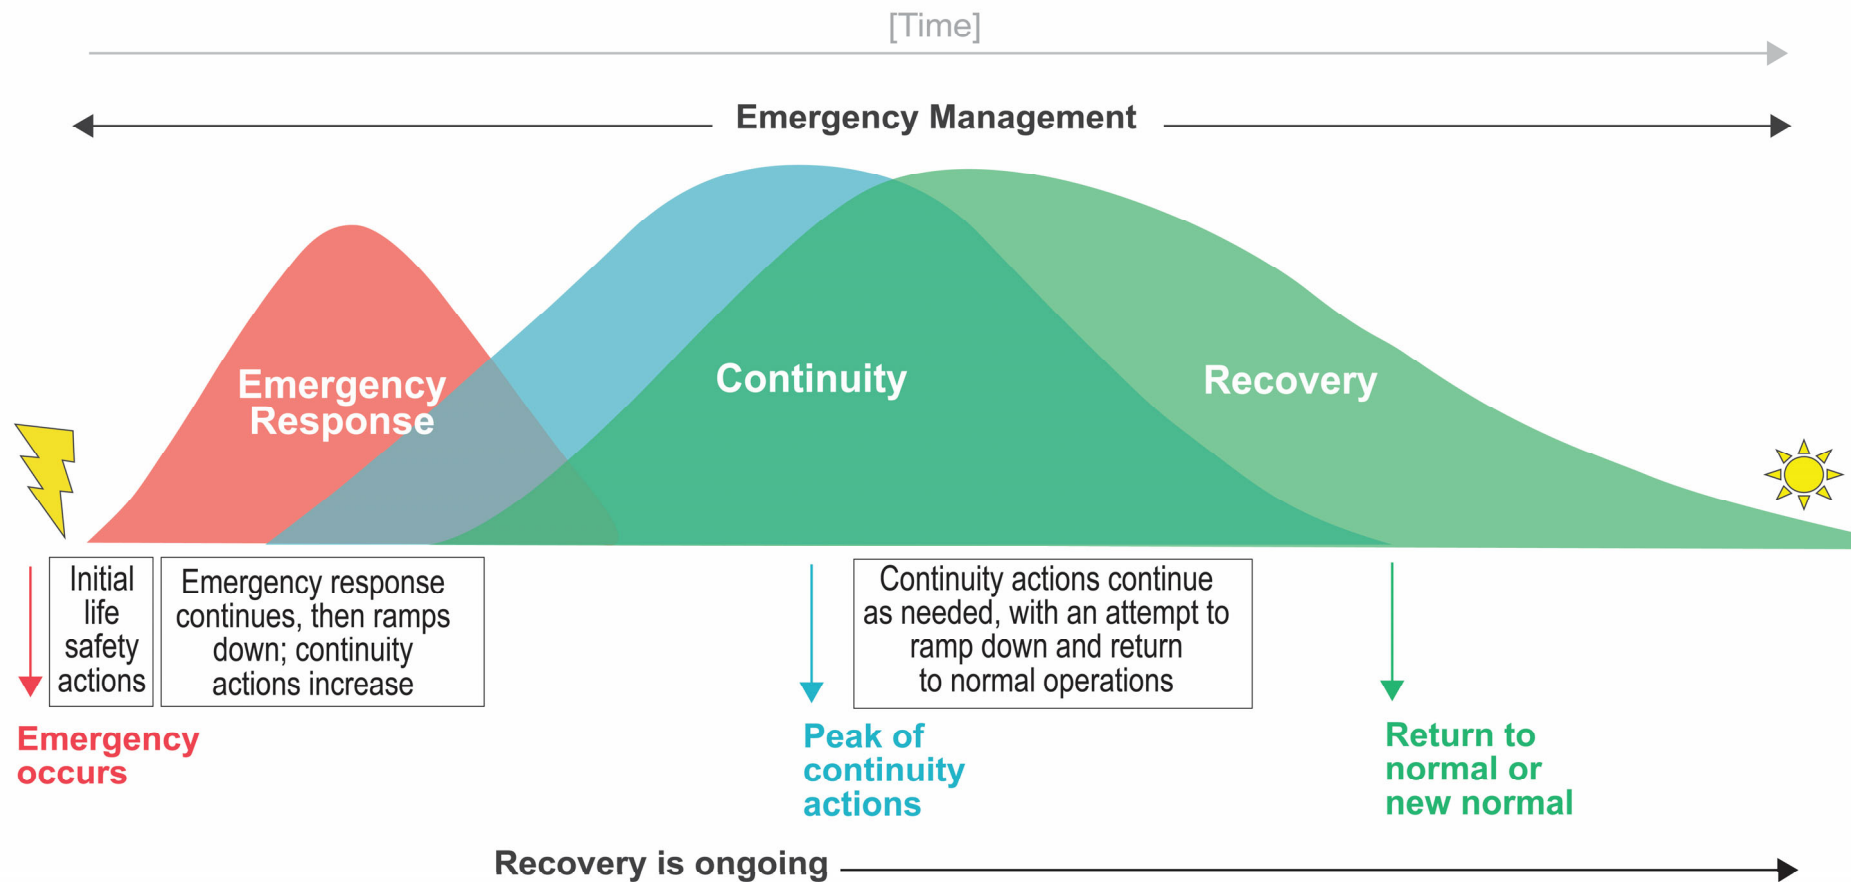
[Time]

Emergency Management

Emergency Response

Continuity

Recovery

Initial life safety actions

Emergency response continues, then ramps down; continuity actions increase

Continuity actions continue as needed, with an attempt to ramp down and return to normal operations

Emergency occurs

Peak of continuity actions

Return to normal or new normal

Recovery is ongoing